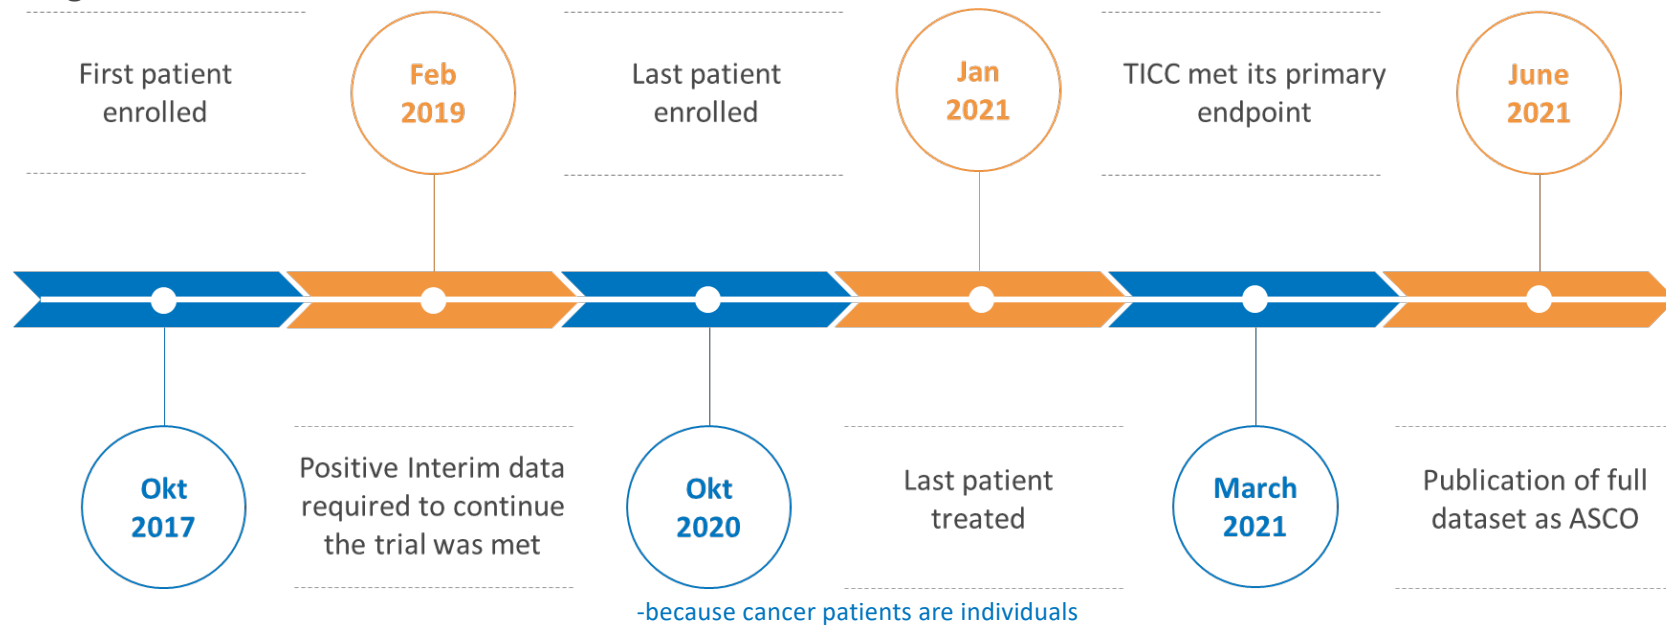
First patient enrolled

Feb 2019

Last patient enrolled

Jan 2021

TICC met its primary endpoint

June 2021

Okt 2017

Positive Interim data required to continue the trial was met

Okt 2020

Last patient treated

March 2021

Publication of full dataset as ASCO

-because cancer patients are individuals